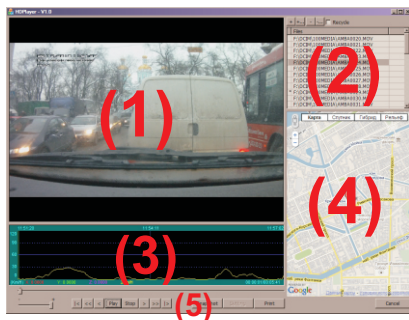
HDPlayer - V1.0

(1)

Recycle
Files
F:\DCIM\100MEDIA\AMBA0820.MOV
F:\DCIM\100MEDIA\AMBA0820.MOV
F:\DCIM\100MEDIA\AMBA0820.MOV
F:\DCIM\100MEDIA\AMBA0820.MOV
F:\DCIM\100MEDIA\AMBA0820.MOV
F:\DCIM\100MEDIA\AMBA0820.MOV
F:\DCIM\100MEDIA\AMBA0820.MOV
F:\DCIM\100MEDIA\AMBA0820.MOV

(2)

Карта Спутник Гибрид Рельеф

(4)

(3)

(5)

Play Stop Print Cancel

Google